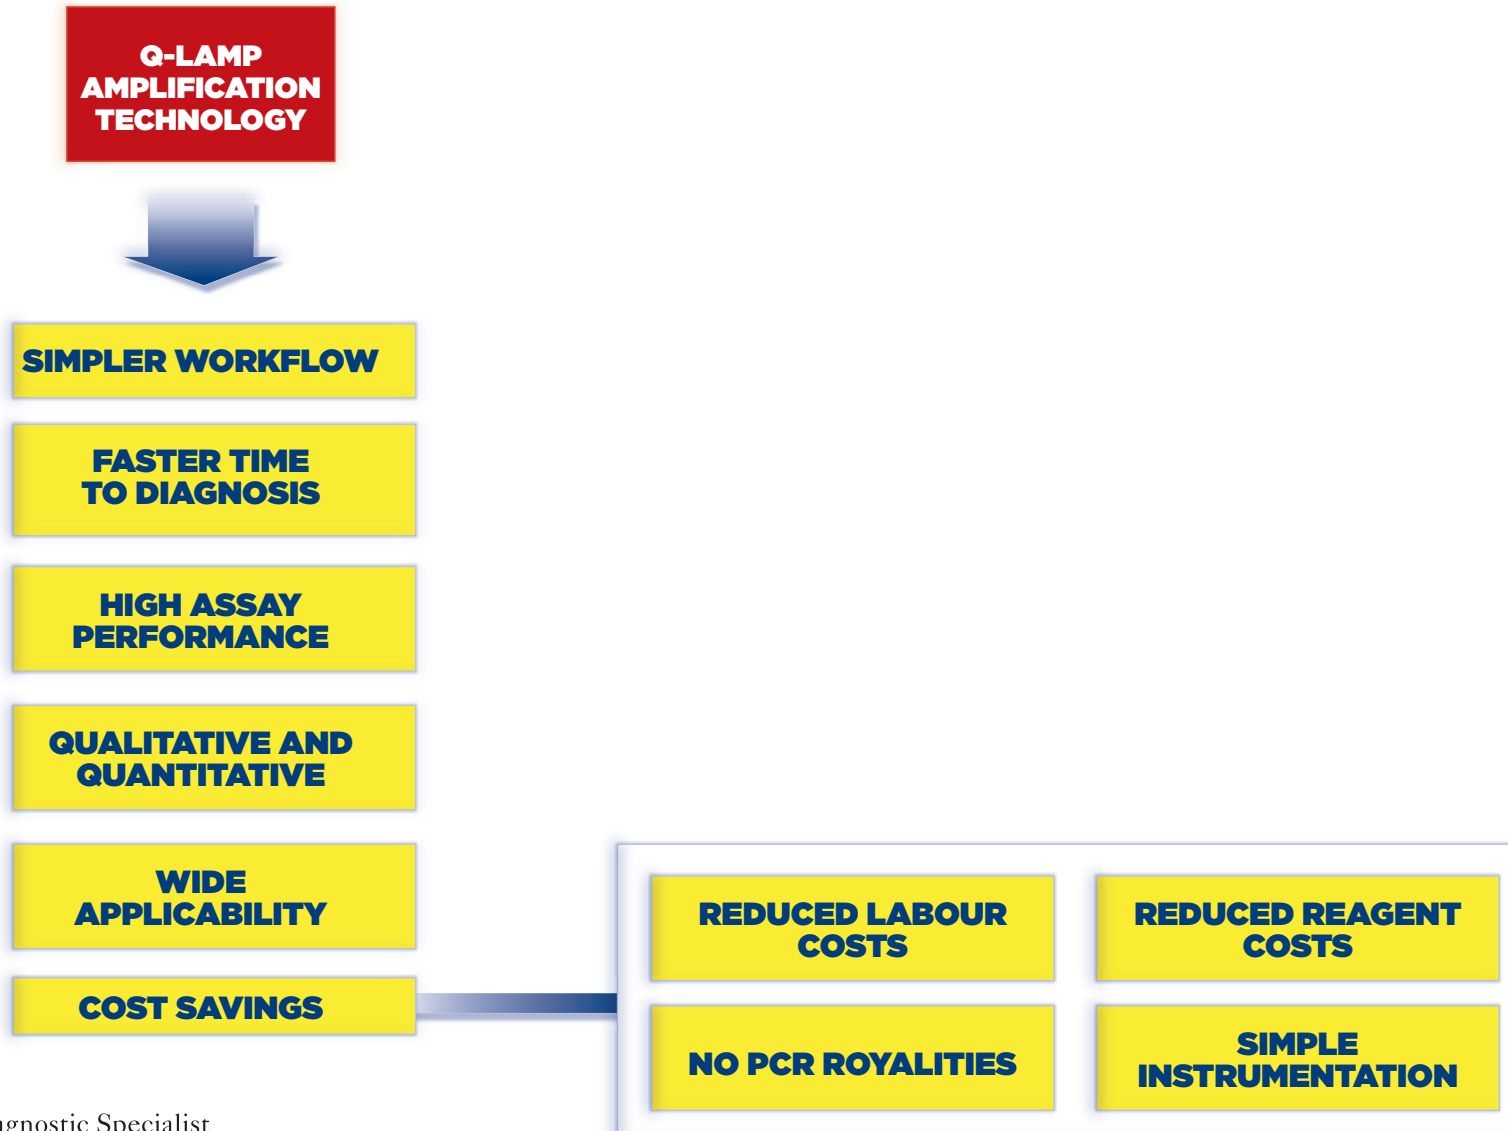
Q-LAMP AMPLIFICATION TECHNOLOGY

SIMPLER WORKFLOW

FASTER TIME TO DIAGNOSIS

HIGH ASSAY PERFORMANCE

QUALITATIVE AND QUANTITATIVE

WIDE APPLICABILITY

COST SAVINGS

REDUCED LABOUR COSTS

REDUCED REAGENT COSTS

NO PCR ROYALITIES

SIMPLE INSTRUMENTATION

gnostic Specialist